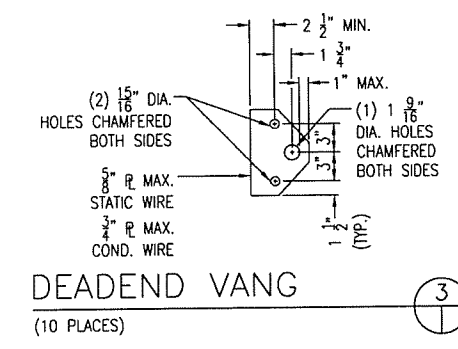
$2\frac{1}{2}$" MIN.

$1\frac{3}{4}$"

1" MAX.

(2) $\frac{15}{16}$" DIA. HOLES CHAMFERED BOTH SIDES

(1) $1\frac{9}{16}$" DIA. HOLES CHAMFERED BOTH SIDES

3"

3"

$\frac{5}{8}$" �King MAX. STATIC WIRE

$\frac{3}{4}$" ℄ MAX. COND. WIRE

$1\frac{1}{2}$" (TYP.)

DEADEND VANG

(10 PLACES)

3